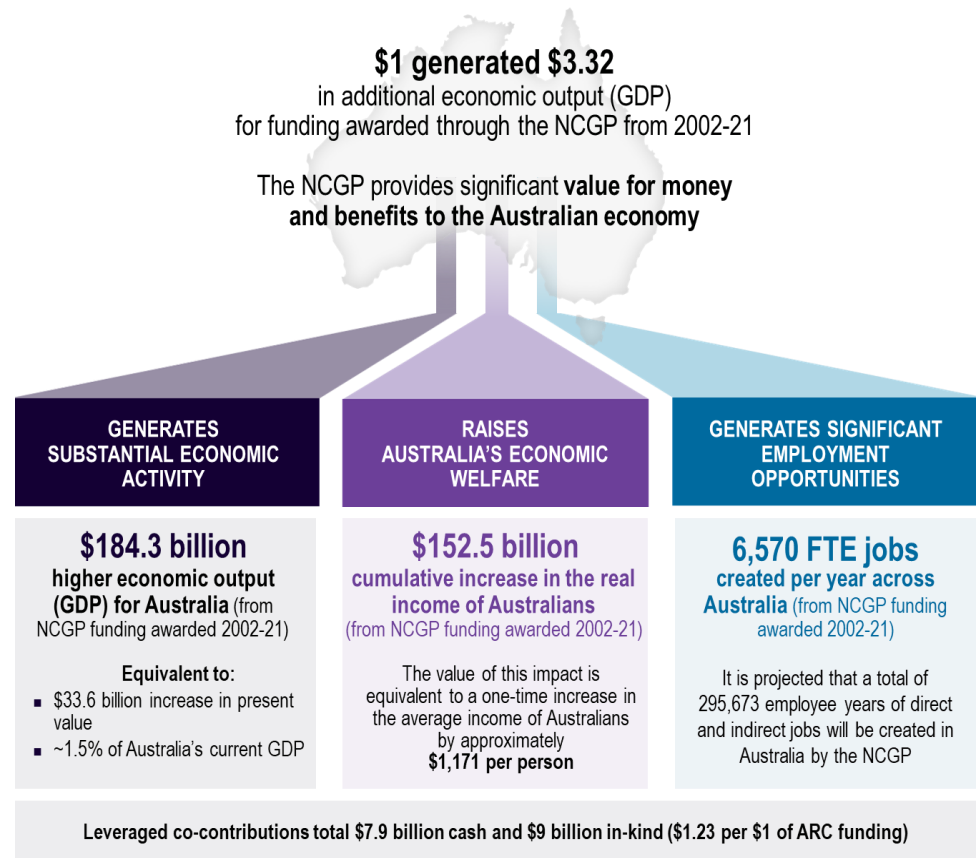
$1 generated $3.32
in additional economic output (GDP) for funding awarded through the NCGP from 2002-21

The NCGP provides significant value for money and benefits to the Australian economy

GENERATES SUBSTANTIAL ECONOMIC ACTIVITY

$184.3 billion
higher economic output (GDP) for Australia (from NCGP funding awarded 2002-21)

Equivalent to:
- $33.6 billion increase in present value
- ~1.5% of Australia's current GDP

RAISES AUSTRALIA'S ECONOMIC WELFARE

$152.5 billion
cumulative increase in the real income of Australians
(from NCGP funding awarded 2002-21)

The value of this impact is equivalent to a one-time increase in the average income of Australians by approximately
$1,171 per person

GENERATES SIGNIFICANT EMPLOYMENT OPPORTUNITIES

6,570 FTE jobs
created per year across Australia (from NCGP funding awarded 2002-21)

It is projected that a total of 295,673 employee years of direct and indirect jobs will be created in Australia by the NCGP

Leveraged co-contributions total $7.9 billion cash and $9 billion in-kind ($1.23 per $1 of ARC funding)